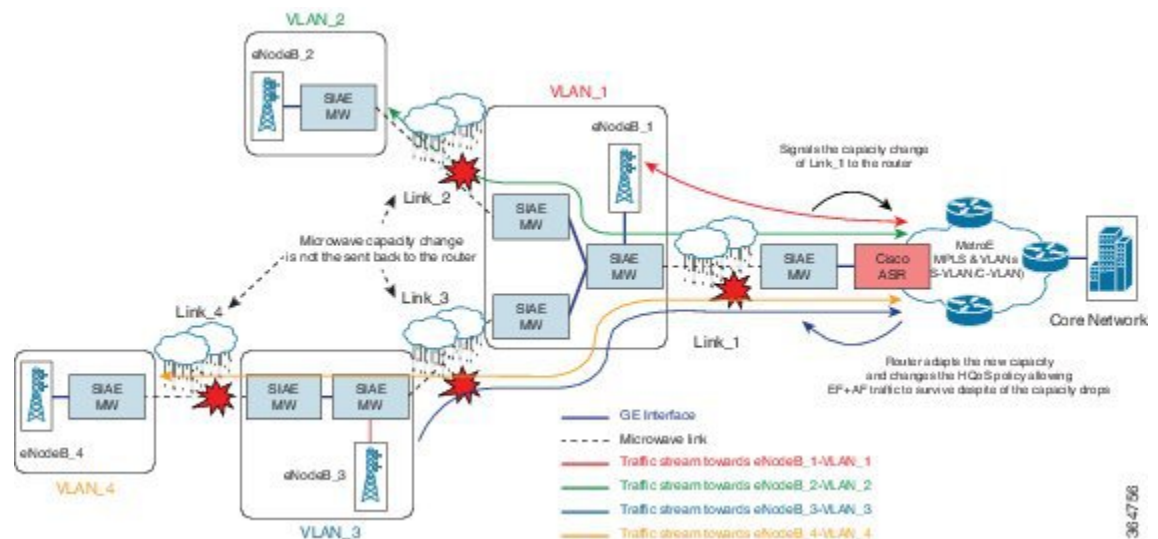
VLAN_2

eNodeB_2

SIAE MW

VLAN_1

eNodeB_1

Signals the capacity change of Link_1 to the router

Link_2

SIAE MW

Microwave capacity change is not the sent back to the router

SIAE MW

SIAE MW

Cisco ASR

MetroE MPLS & VLANs (S-VLAN/C-VLAN)

Link_4

Link_3

SIAE MW

Core Network

Link_1

Router adapts the new capacity and changes the HQoS policy allowing EF+AF traffic to survive despite of the capacity drops

SIAE MW

SIAE MW

SIAE MW

eNodeB_4

eNodeB_3

VLAN_4

VLAN_3

GE Interface

Microwave link

Traffic stream towards eNodeB_1-VLAN_1

Traffic stream towards eNodeB_2-VLAN_2

Traffic stream towards eNodeB_3-VLAN_3

Traffic stream towards eNodeB_4-VLAN_4

364756